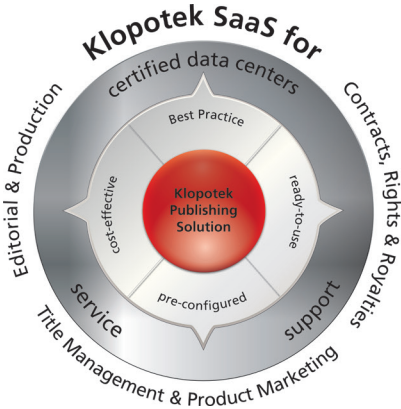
Klopotek SaaS for

Contracts, Rights & Royalties

Title Management & Product Marketing

Editorial & Production

certified data centers

service

support

Best Practice

ready-to-use

pre-configured

cost-effective

Klopotek Publishing Solution